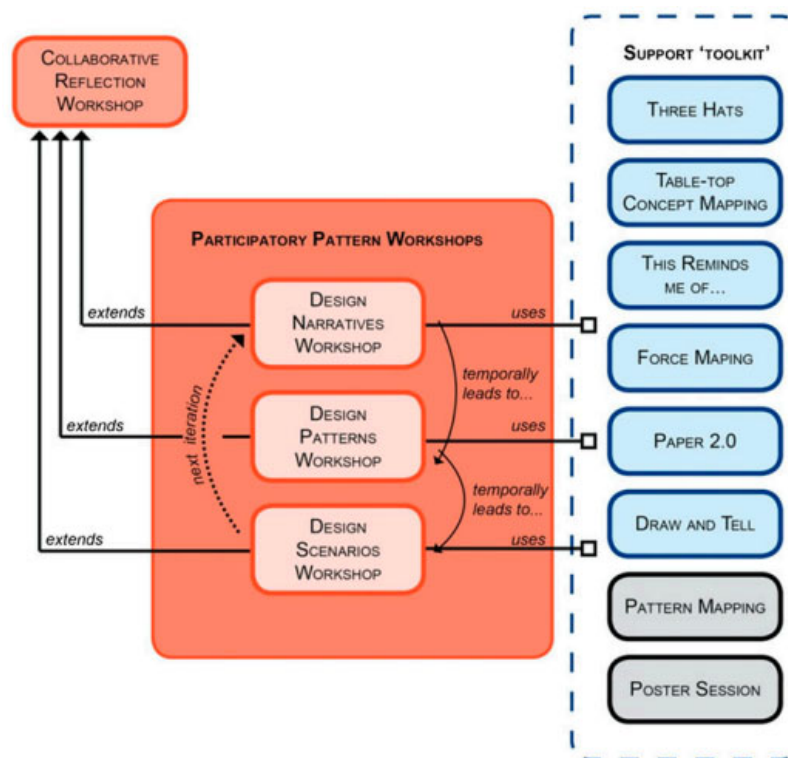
Collaborative Reflection Workshop

Participatory Pattern Workshops

extends

Design Narratives Workshop

uses

extends

next iteration

temporally leads to...

Design Patterns Workshop

uses

temporally leads to...

extends

Design Scenarios Workshop

uses

Support 'toolkit'

Three Hats

Table-top Concept Mapping

This Reminds me of...

Force Maping

Paper 2.0

Draw and Tell

Pattern Mapping

Poster Session